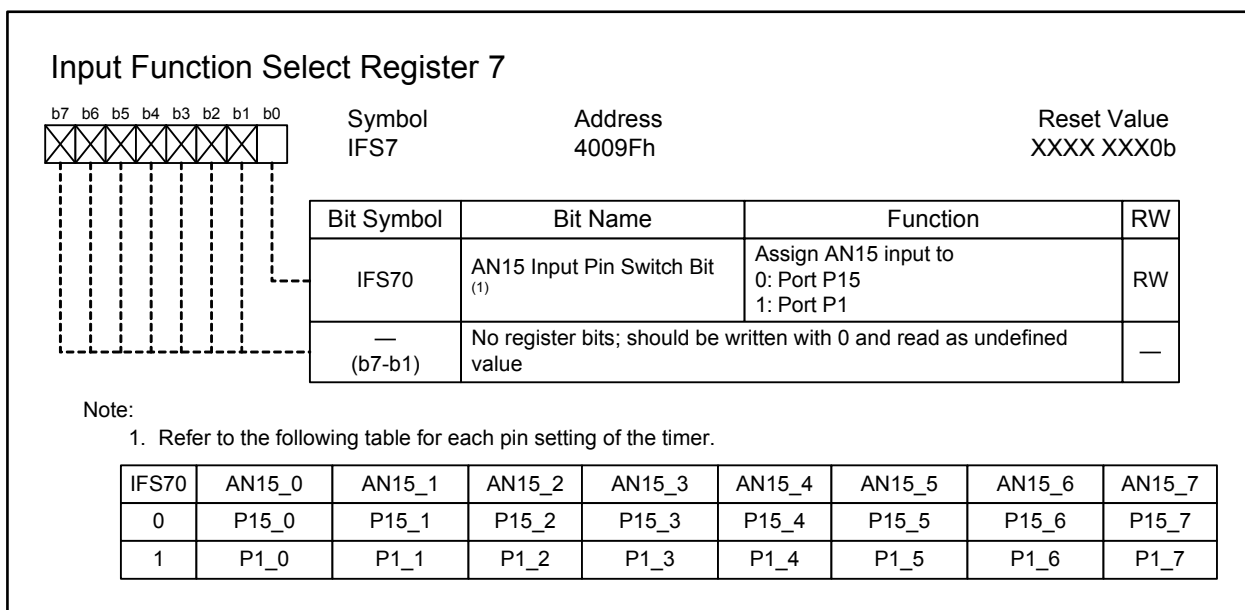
Input Function Select Register 7

b7 b6 b5 b4 b3 b2 b1 b0

Symbol
IFS7

Address
4009Fh

Reset Value
XXXX XXX0b

| Bit Symbol | Bit Name | Function | RW |
|---|---|---|---|
| IFS70 | AN15 Input Pin Switch Bit (1) | Assign AN15 input to 0: Port P15 1: Port P1 | RW |
| — (b7-b1) | No register bits; should be written with 0 and read as undefined value | | — |

Note:
1. Refer to the following table for each pin setting of the timer.

| IFS70 | AN15_0 | AN15_1 | AN15_2 | AN15_3 | AN15_4 | AN15_5 | AN15_6 | AN15_7 |
|---|---|---|---|---|---|---|---|---|
| 0 | P15_0 | P15_1 | P15_2 | P15_3 | P15_4 | P15_5 | P15_6 | P15_7 |
| 1 | P1_0 | P1_1 | P1_2 | P1_3 | P1_4 | P1_5 | P1_6 | P1_7 |